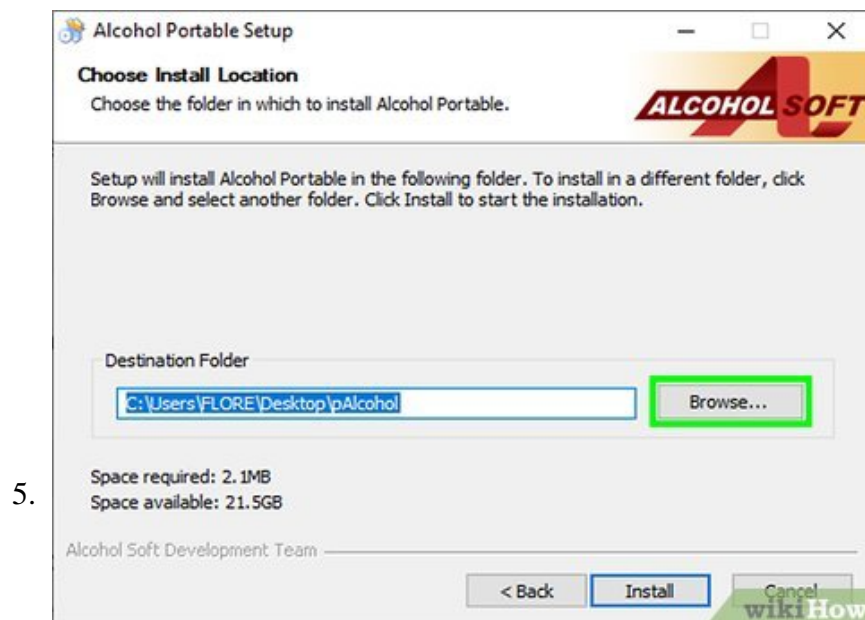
Alcohol Portable Setup

Choose Install Location

Choose the folder in which to install Alcohol Portable.

ALCOHOL SOFT

Setup will install Alcohol Portable in the following folder. To install in a different folder, click Browse and select another folder. Click Install to start the installation.

Destination Folder

C:\Users\FLORE\Desktop\pAlcohol

Browse...

5.

Space required: 2.1MB

Space available: 21.5GB

Alcohol Soft Development Team

< Back

Install

Cancel

wikiHow